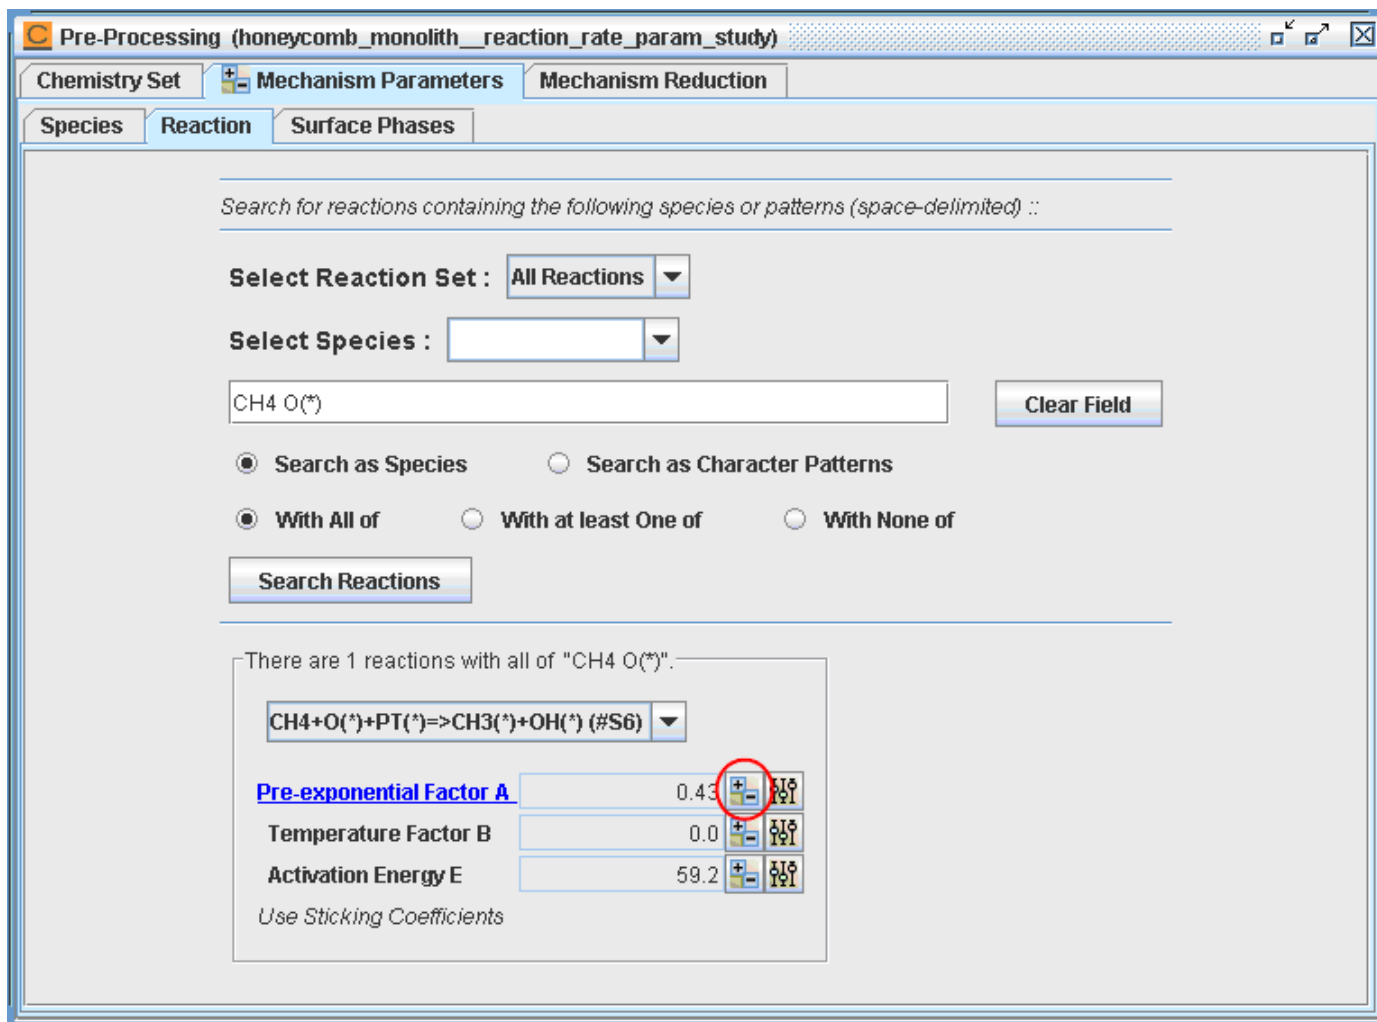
Pre-Processing (honeycomb_monolith__reaction_rate_param_study)

Chemistry Set | Mechanism Parameters | Mechanism Reduction

Species | Reaction | Surface Phases

Search for reactions containing the following species or patterns (space-delimited) ::

Select Reaction Set : All Reactions

Select Species :

CH4 O(*)

Clear Field

Search as Species

Search as Character Patterns

With All of

With at least One of

With None of

Search Reactions

There are 1 reactions with all of "CH4 O(*)".

CH4+O(*)+PT(*)=>CH3(*)+OH(*) (#S6)

Pre-exponential Factor A 0.43

Temperature Factor B 0.0

Activation Energy E 59.2

Use Sticking Coefficients